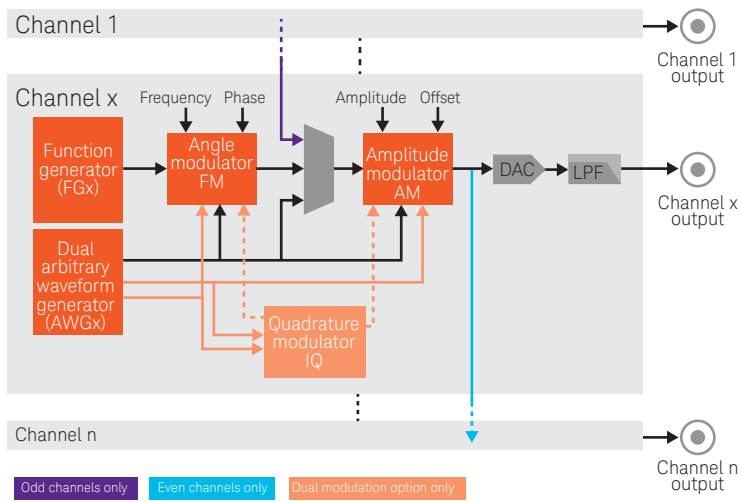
Channel 1

Channel 1 output

Channel x

Frequency

Phase

Amplitude

Offset

Function generator (FGx)

Angle modulator FM

Amplitude modulator AM

DAC

LPF

Channel x output

Dual arbitrary waveform generator (AWGx)

Quadrature modulator IQ

Channel n

Channel n output

Odd channels only

Even channels only

Dual modulation option only